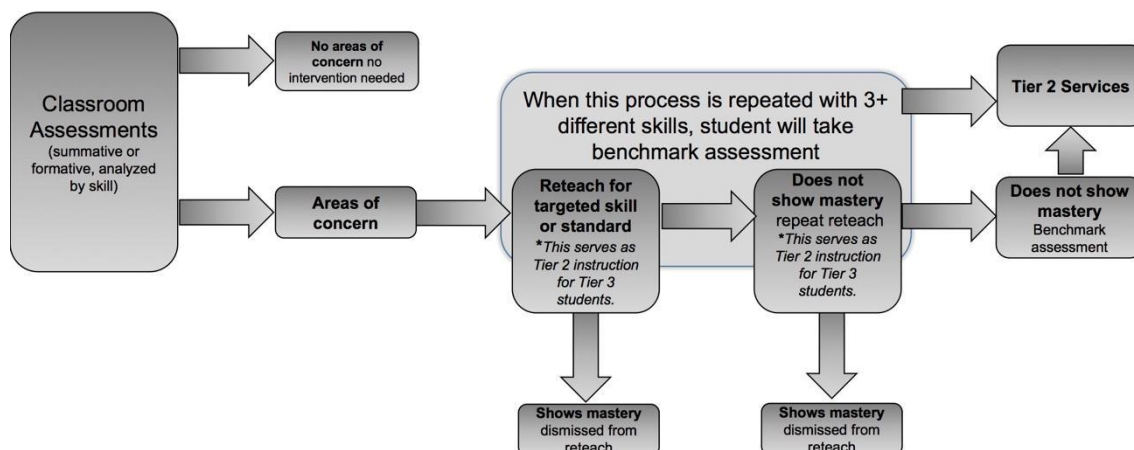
Classroom Assessments (summative or formative, analyzed by skill)

No areas of concern no intervention needed

Areas of concern

When this process is repeated with 3+ different skills, student will take benchmark assessment

Reteach for targeted skill or standard *This serves as Tier 2 instruction for Tier 3 students.

Does not show mastery repeat reteach *This serves as Tier 2 instruction for Tier 3 students.

Tier 2 Services

Does not show mastery Benchmark assessment

Shows mastery dismissed from reteach

Shows mastery dismissed from reteach